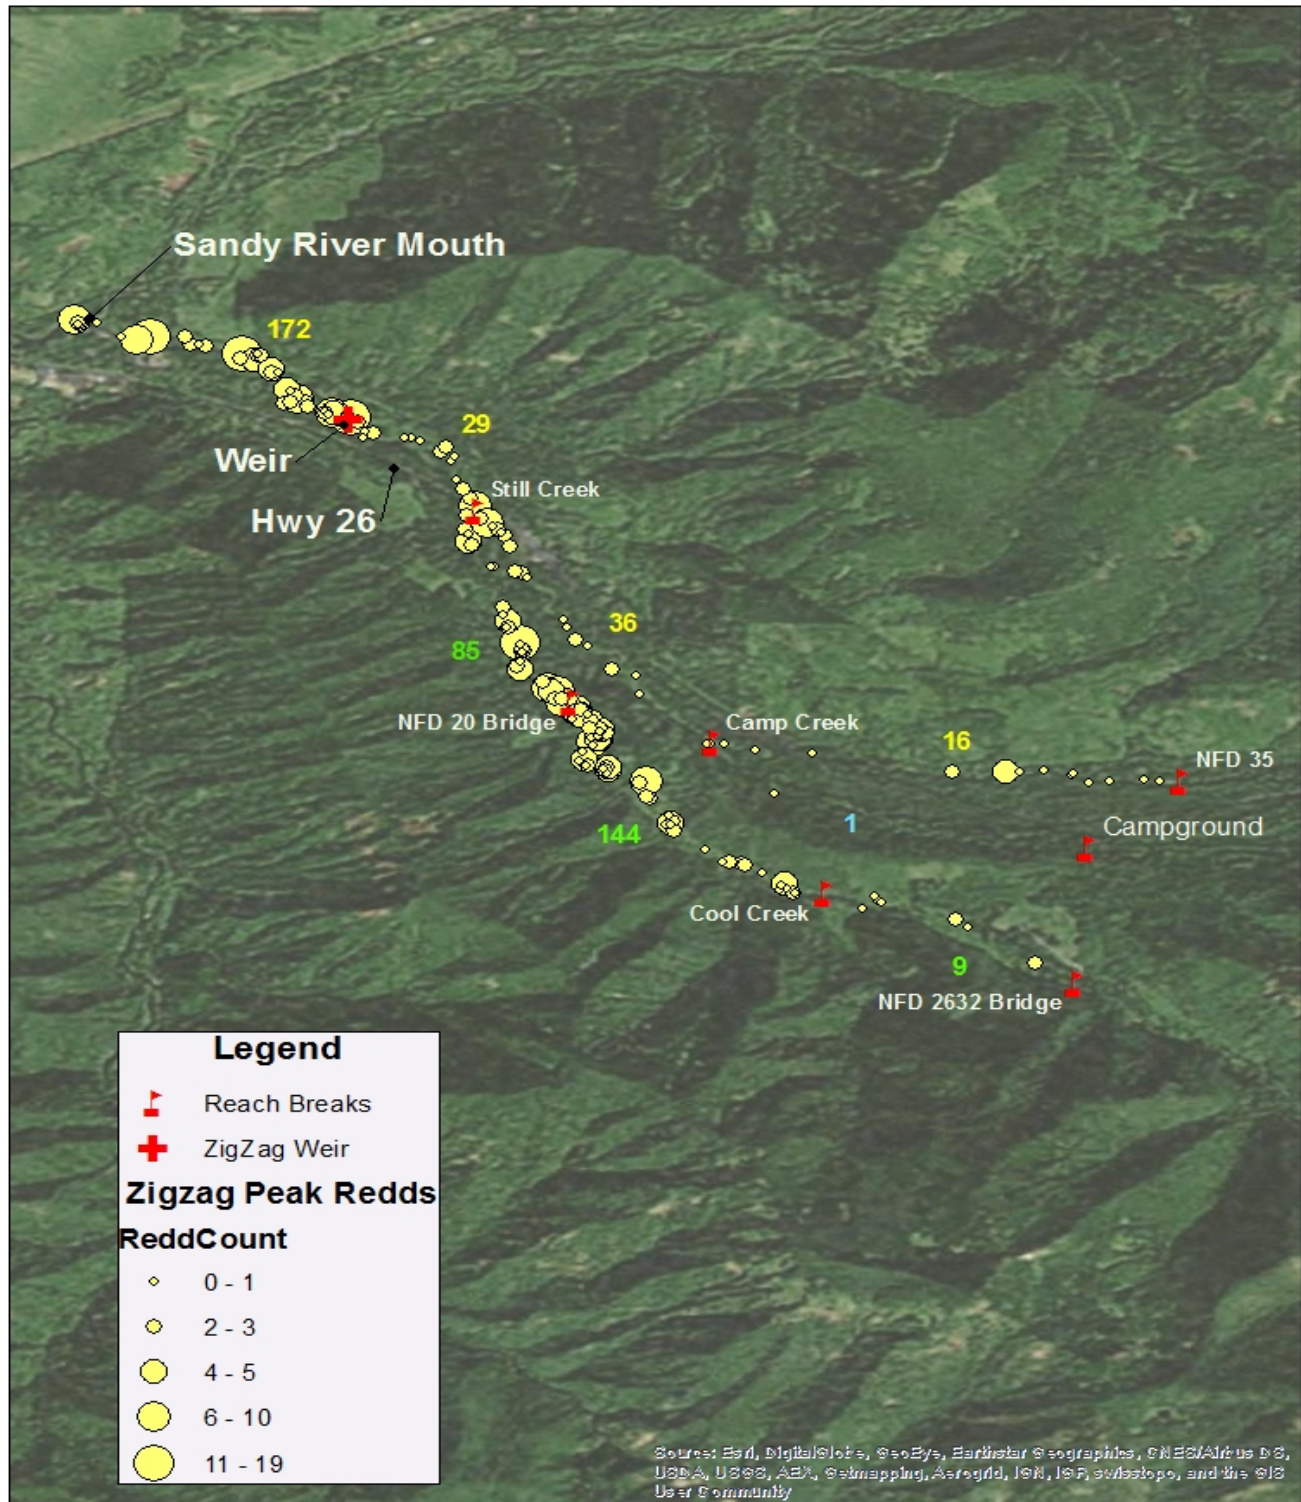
Sandy River Mouth

172

Weir

29

Hwy 26

Still Creek

36

85

NFD 20 Bridge

Camp Creek

16

NFD 35

1

Campground

144

Cool Creek

9

NFD 2632 Bridge

Legend

Reach Breaks

ZigZag Weir

Zigzag Peak Redds

ReddCount

0 - 1

2 - 3

4 - 5

6 - 10

11 - 19

Source: Esri, DigitalGlobe, GeoEye, Earthstar Geographics, CNES/Airbus DS, USDA, USGS, AEX, Getmapping, Aerogrid, IGN, IGP, swisstopo, and the GIS User Community